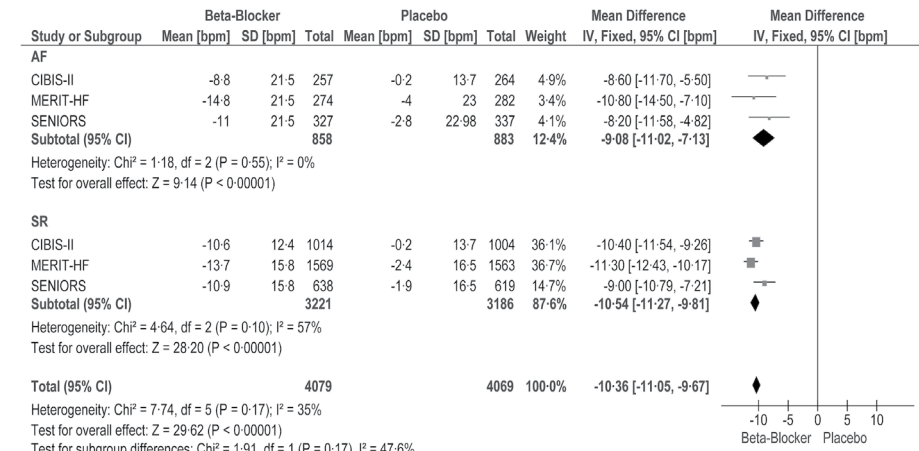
| Study or Subgroup | Beta-Blocker Mean [bpm] | SD [bpm] | Total | Placebo Mean [bpm] | SD [bpm] | Total | Weight | Mean Difference IV, Fixed, 95% CI [bpm] |
|---|---|---|---|---|---|---|---|---|
| **AF** | | | | | | | | |
| CIBIS-II | -8·8 | 21·5 | 257 | -0·2 | 13·7 | 264 | 4·9% | -8·60 [-11·70, -5·50] |
| MERIT-HF | -14·8 | 21·5 | 274 | -4 | 23 | 282 | 3·4% | -10·80 [-14·50, -7·10] |
| SENIORS | -11 | 21·5 | 327 | -2·8 | 22·98 | 337 | 4·1% | -8·20 [-11·58, -4·82] |
| **Subtotal (95% CI)** | | | **858** | | | **883** | **12·4%** | **-9·08 [-11·02, -7·13]** |

Heterogeneity: Chi² = 1·18, df = 2 (P = 0·55); I² = 0%
Test for overall effect: Z = 9·14 (P < 0·00001)

| Study or Subgroup | Beta-Blocker Mean [bpm] | SD [bpm] | Total | Placebo Mean [bpm] | SD [bpm] | Total | Weight | Mean Difference IV, Fixed, 95% CI [bpm] |
|---|---|---|---|---|---|---|---|---|
| **SR** | | | | | | | | |
| CIBIS-II | -10·6 | 12·4 | 1014 | -0·2 | 13·7 | 1004 | 36·1% | -10·40 [-11·54, -9·26] |
| MERIT-HF | -13·7 | 15·8 | 1569 | -2·4 | 16·5 | 1563 | 36·7% | -11·30 [-12·43, -10·17] |
| SENIORS | -10·9 | 15·8 | 638 | -1·9 | 16·5 | 619 | 14·7% | -9·00 [-10·79, -7·21] |
| **Subtotal (95% CI)** | | | **3221** | | | **3186** | **87·6%** | **-10·54 [-11·27, -9·81]** |

Heterogeneity: Chi² = 4·64, df = 2 (P = 0·10); I² = 57%
Test for overall effect: Z = 28·20 (P < 0·00001)

| | | | | | | | | |
|---|---|---|---|---|---|---|---|---|
| **Total (95% CI)** | | | **4079** | | | **4069** | **100·0%** | **-10·36 [-11·05, -9·67]** |

Heterogeneity: Chi² = 7·74, df = 5 (P = 0·17); I² = 35%
Test for overall effect: Z = 29·62 (P < 0·00001)
Test for subgroup differences: Chi² = 1·91, df = 1 (P = 0·17), I² = 47·6%

Mean Difference
IV, Fixed, 95% CI [bpm]

-10 -5 0 5 10
Beta-Blocker Placebo